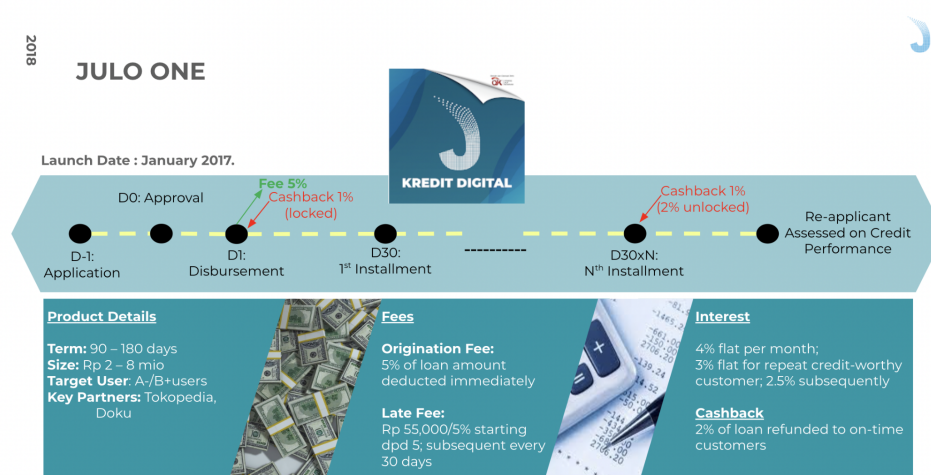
2018

JULO ONE

OK

KREDIT DIGITAL

Launch Date : January 2017.

D0: Approval

Fee 5%

Cashback 1% (locked)

Cashback 1% (2% unlocked)

Re-applicant Assessed on Credit Performance

D-1: Application

D1: Disbursement

D30: 1$^{st}$ Installment

----------

D30xN: N$^{th}$ Installment

Product Details

Term: 90 – 180 days
Size: Rp 2 – 8 mio
Target User: A-/B+users
Key Partners: Tokopedia, Doku

Fees

Origination Fee:
5% of loan amount deducted immediately

Late Fee:
Rp 55,000/5% starting dpd 5; subsequent every 30 days

Interest

4% flat per month;
3% flat for repeat credit-worthy customer; 2.5% subsequently

Cashback
2% of loan refunded to on-time customers